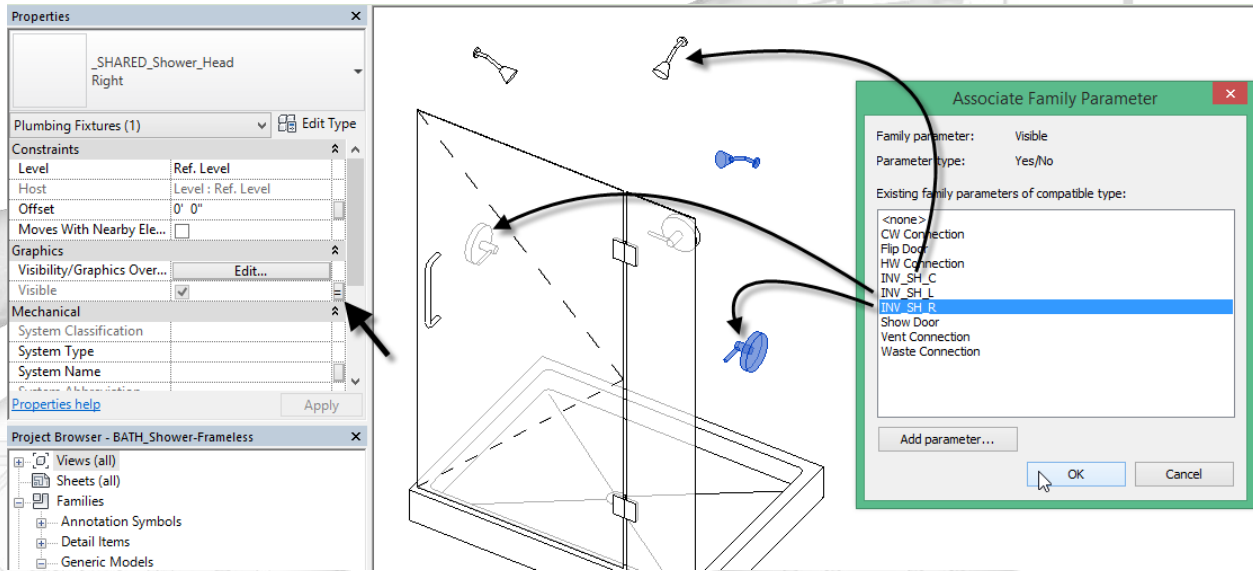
Properties

_SHARED_Shower_Head
Right

Plumbing Fixtures (1)
Edit Type

Constraints
| | |
|---|---|
| Level | Ref. Level |
| Host | Level : Ref. Level |
| Offset | 0' 0" |
| Moves With Nearby Ele... | |

Graphics
| | |
|---|---|
| Visibility/Graphics Over... | Edit... |
| Visible | |

Mechanical
| | |
|---|---|
| System Classification | |
| System Type | |
| System Name | |

Properties help
Apply

Project Browser - BATH_Shower-Frameless
Views (all)
Sheets (all)
Families
Annotation Symbols
Detail Items
Generic Models

Associate Family Parameter

Family parameter: Visible
Parameter type: Yes/No

Existing family parameters of compatible type:
<none>
CW Connection
Flip Door
HW Connection
INV_SH_C
INV_SH_L
INV_SH_R
Show Door
Vent Connection
Waste Connection

Add parameter...
OK
Cancel